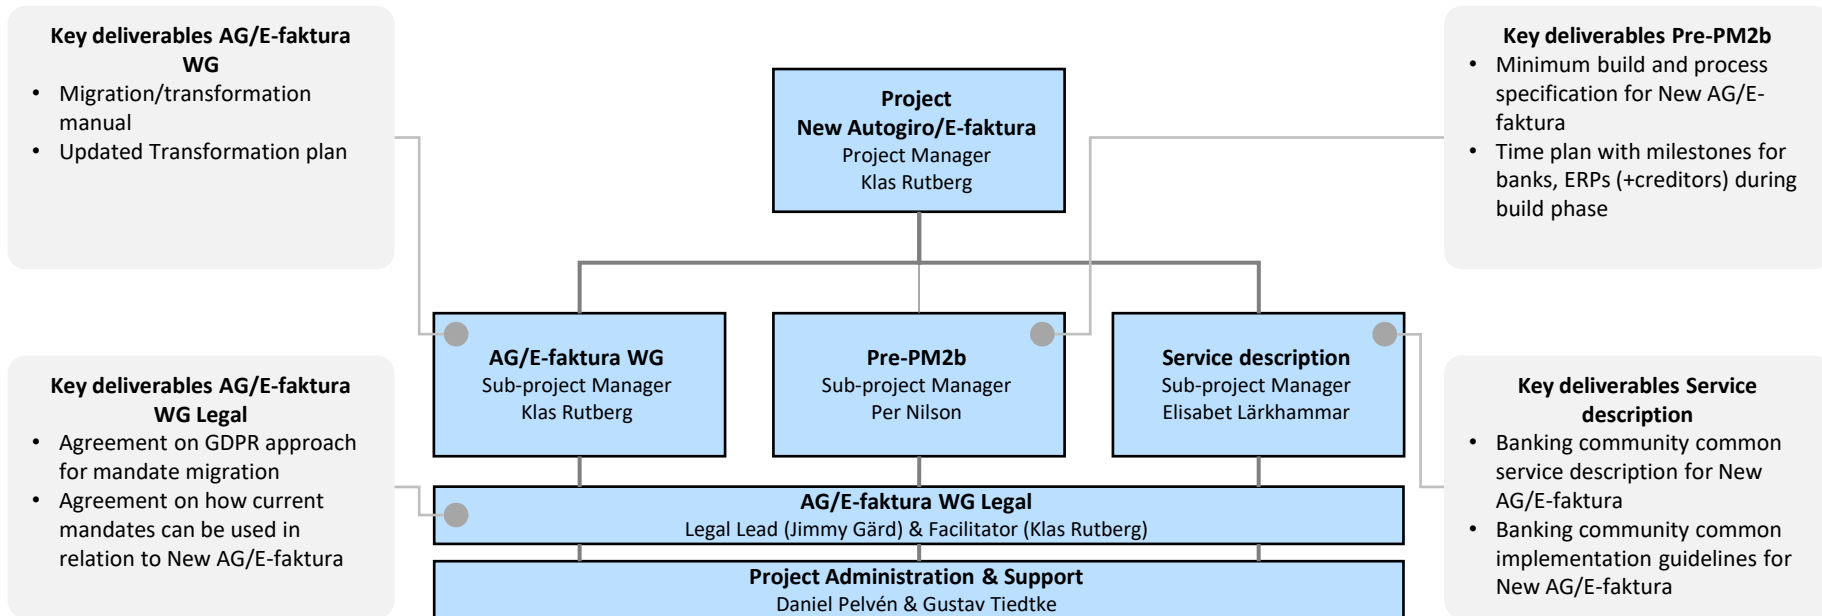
Key deliverables AG/E-faktura WG
• Migration/transformation manual
• Updated Transformation plan

Project
New Autogiro/E-faktura
Project Manager
Klas Rutberg

Key deliverables Pre-PM2b
• Minimum build and process specification for New AG/E-faktura
• Time plan with milestones for banks, ERPs (+creditors) during build phase

AG/E-faktura WG
Sub-project Manager
Klas Rutberg

Pre-PM2b
Sub-project Manager
Per Nilson

Service description
Sub-project Manager
Elisabet Lärkhammar

Key deliverables AG/E-faktura WG Legal
• Agreement on GDPR approach for mandate migration
• Agreement on how current mandates can be used in relation to New AG/E-faktura

AG/E-faktura WG Legal
Legal Lead (Jimmy Gärd) & Facilitator (Klas Rutberg)

Project Administration & Support
Daniel Pelvén & Gustav Tiedtke

Key deliverables Service description
• Banking community common service description for New AG/E-faktura
• Banking community common implementation guidelines for New AG/E-faktura